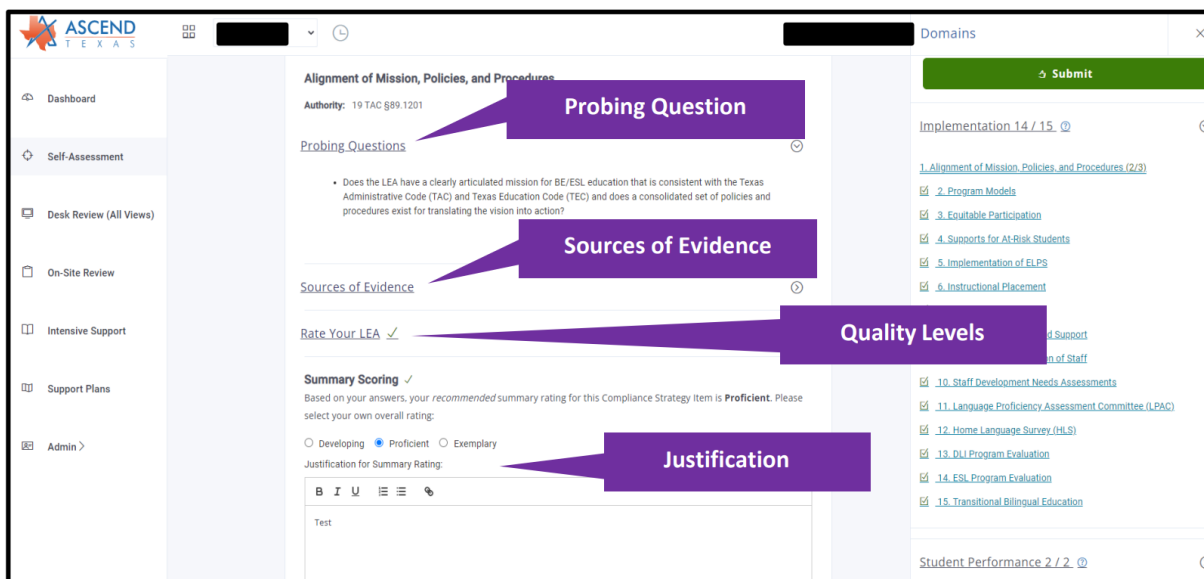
ASCEND TEXAS

Domains

Submit

Dashboard

Self-Assessment

Desk Review (All Views)

On-Site Review

Intensive Support

Support Plans

Admin >

Alignment of Mission, Policies, and Procedures

Authority: 19 TAC §89.1201

Probing Question

Probing Questions

- Does the LEA have a clearly articulated mission for BE/ESL education that is consistent with the Texas Administrative Code (TAC) and Texas Education Code (TEC) and does a consolidated set of policies and procedures exist for translating the vision into action?

Sources of Evidence

Sources of Evidence

Rate Your LEA ✓

Quality Levels

Summary Scoring ✓

Based on your answers, your *recommended* summary rating for this Compliance Strategy Item is **Proficient**. Please select your own overall rating:

Developing Proficient Exemplary

Justification for Summary Rating:

Justification

B I U

Test

Implementation 14 / 15

1. Alignment of Mission, Policies, and Procedures (2/3)
2. Program Models
3. Equitable Participation
4. Supports for At-Risk Students
5. Implementation of ELPS
6. Instructional Placement
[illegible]d Support
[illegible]on of Staff
10. Staff Development Needs Assessments
11. Language Proficiency Assessment Committee (LPAC)
12. Home Language Survey (HLS)
13. DLI Program Evaluation
14. ESL Program Evaluation
15. Transitional Bilingual Education

Student Performance 2 / 2